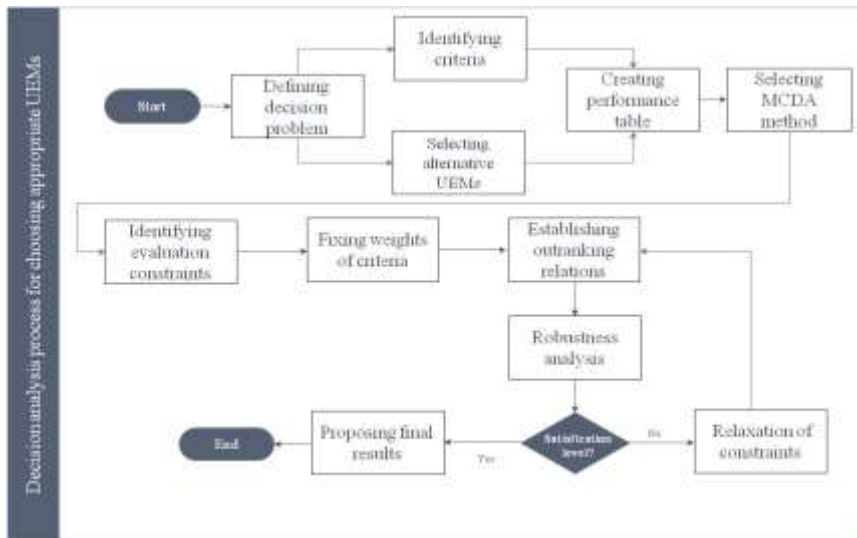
Decision analysis process for choosing appropriate UEMs

Start

Defining decision problem

Identifying criteria

Selecting alternative UEMs

Creating performance table

Selecting MCDA method

Identifying evaluation constraints

Fixing weights of criteria

Establishing outranking relations

Robustness analysis

Satisfication level?

No

Relaxation of constraints

Yes

Proposing final results

End